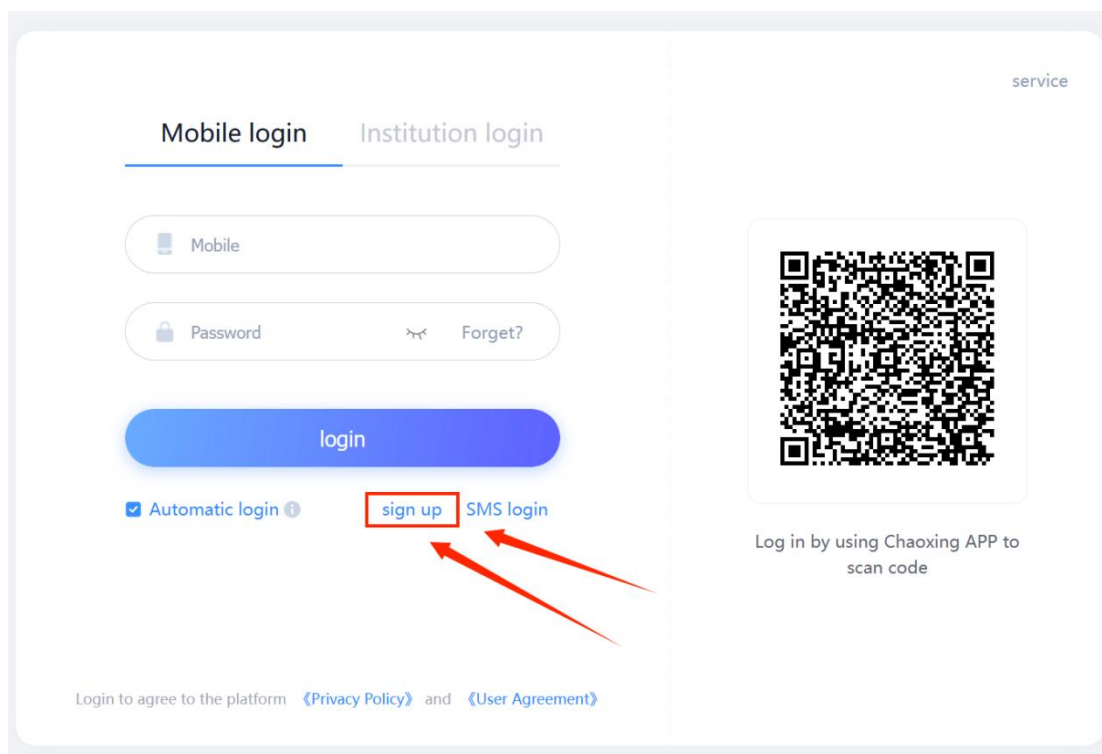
service

Mobile login Institution login

Mobile

Password Forget?

login

Automatic login sign up SMS login

Log in by using Chaoxing APP to scan code

Login to agree to the platform 《Privacy Policy》 and 《User Agreement》